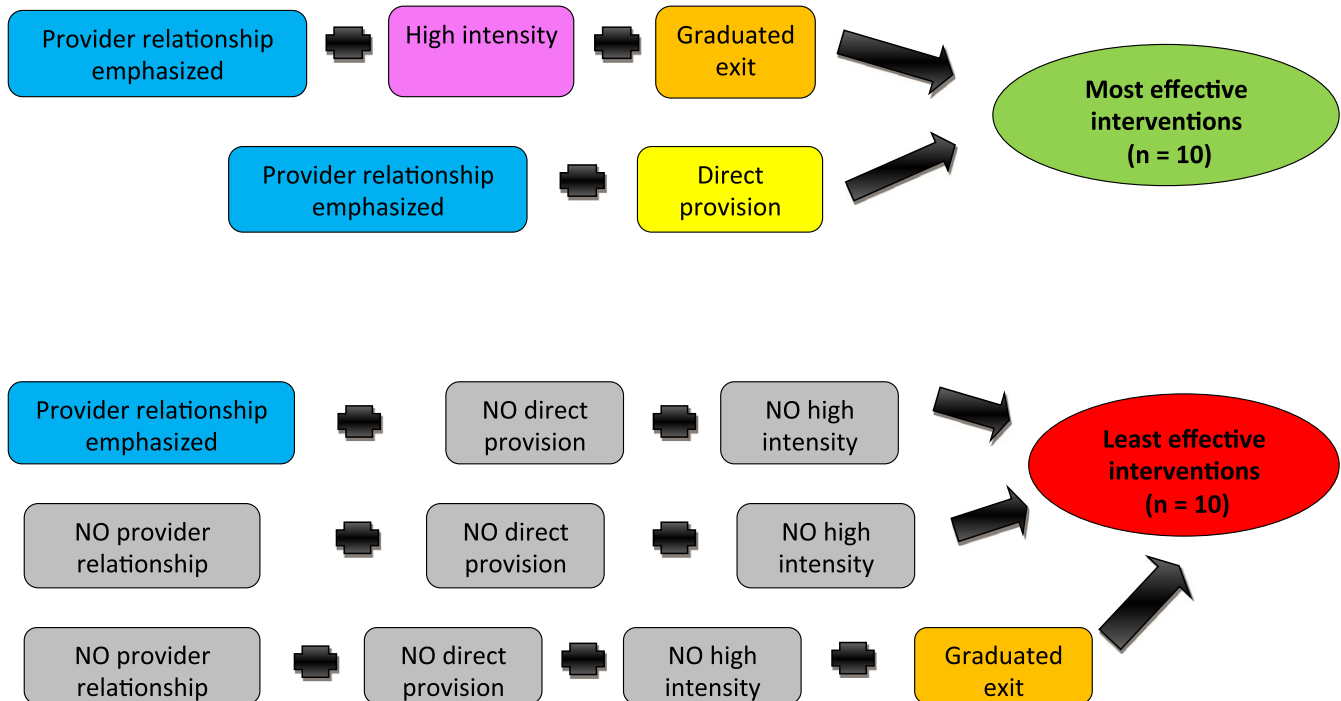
Provider relationship emphasized + High intensity + Graduated exit

Provider relationship emphasized + Direct provision

Most effective interventions (n = 10)

Provider relationship emphasized + NO direct provision + NO high intensity

NO provider relationship + NO direct provision + NO high intensity

NO provider relationship + NO direct provision + NO high intensity + Graduated exit

Least effective interventions (n = 10)